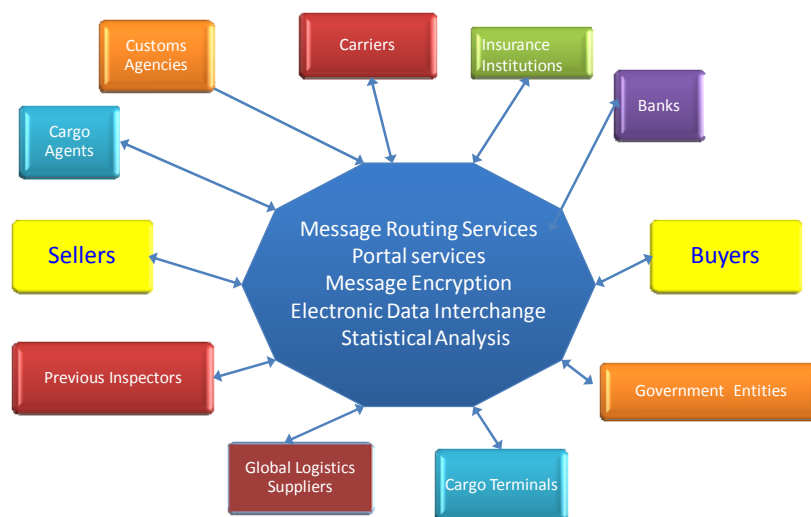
Customs Agencies

Carriers

Insurance Institutions

Banks

Cargo Agents

Message Routing Services
Portal services
Message Encryption
Electronic Data Interchange
Statistical Analysis

Sellers

Buyers

Previous Inspectors

Government Entities

Global Logistics Suppliers

Cargo Terminals